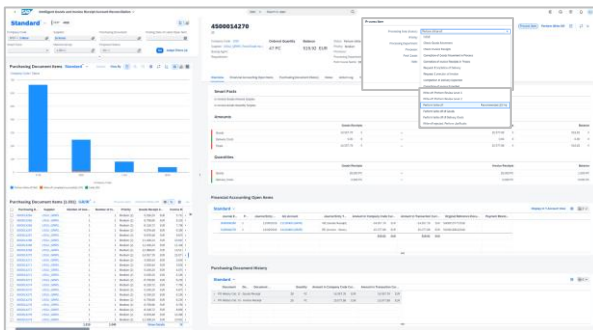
Intelligent Goods and Invoice Receipt Account Reconciliation

Standard

Purchasing Document Items

4500014270

Ordered Quantity
Balance

41 PC
919.92 EUR

Overview
Financial Accounting Open Items
Purchasing Document History
Notes
Attachments

Smart Facts

Amounts

Quantities

Process Item

Financial Accounting Open Items

Purchasing Document History

Standard

Purchasing Document Items (1,051)

Process Item